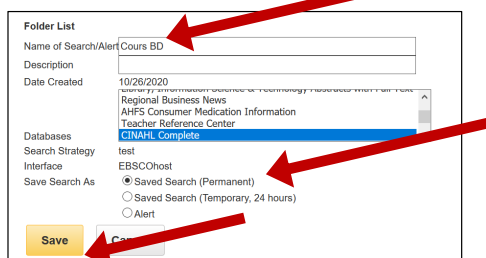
Folder List

Name of Search/Alert Cours BD

Description

Date Created 10/26/2020

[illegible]
Regional Business News
AHFS Consumer Medication Information
Teacher Reference Center
CINAHL Complete

Databases

Search Strategy test

Interface EBSCOhost

Save Search As
Saved Search (Permanent)
Saved Search (Temporary, 24 hours)
Alert

Save Ca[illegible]